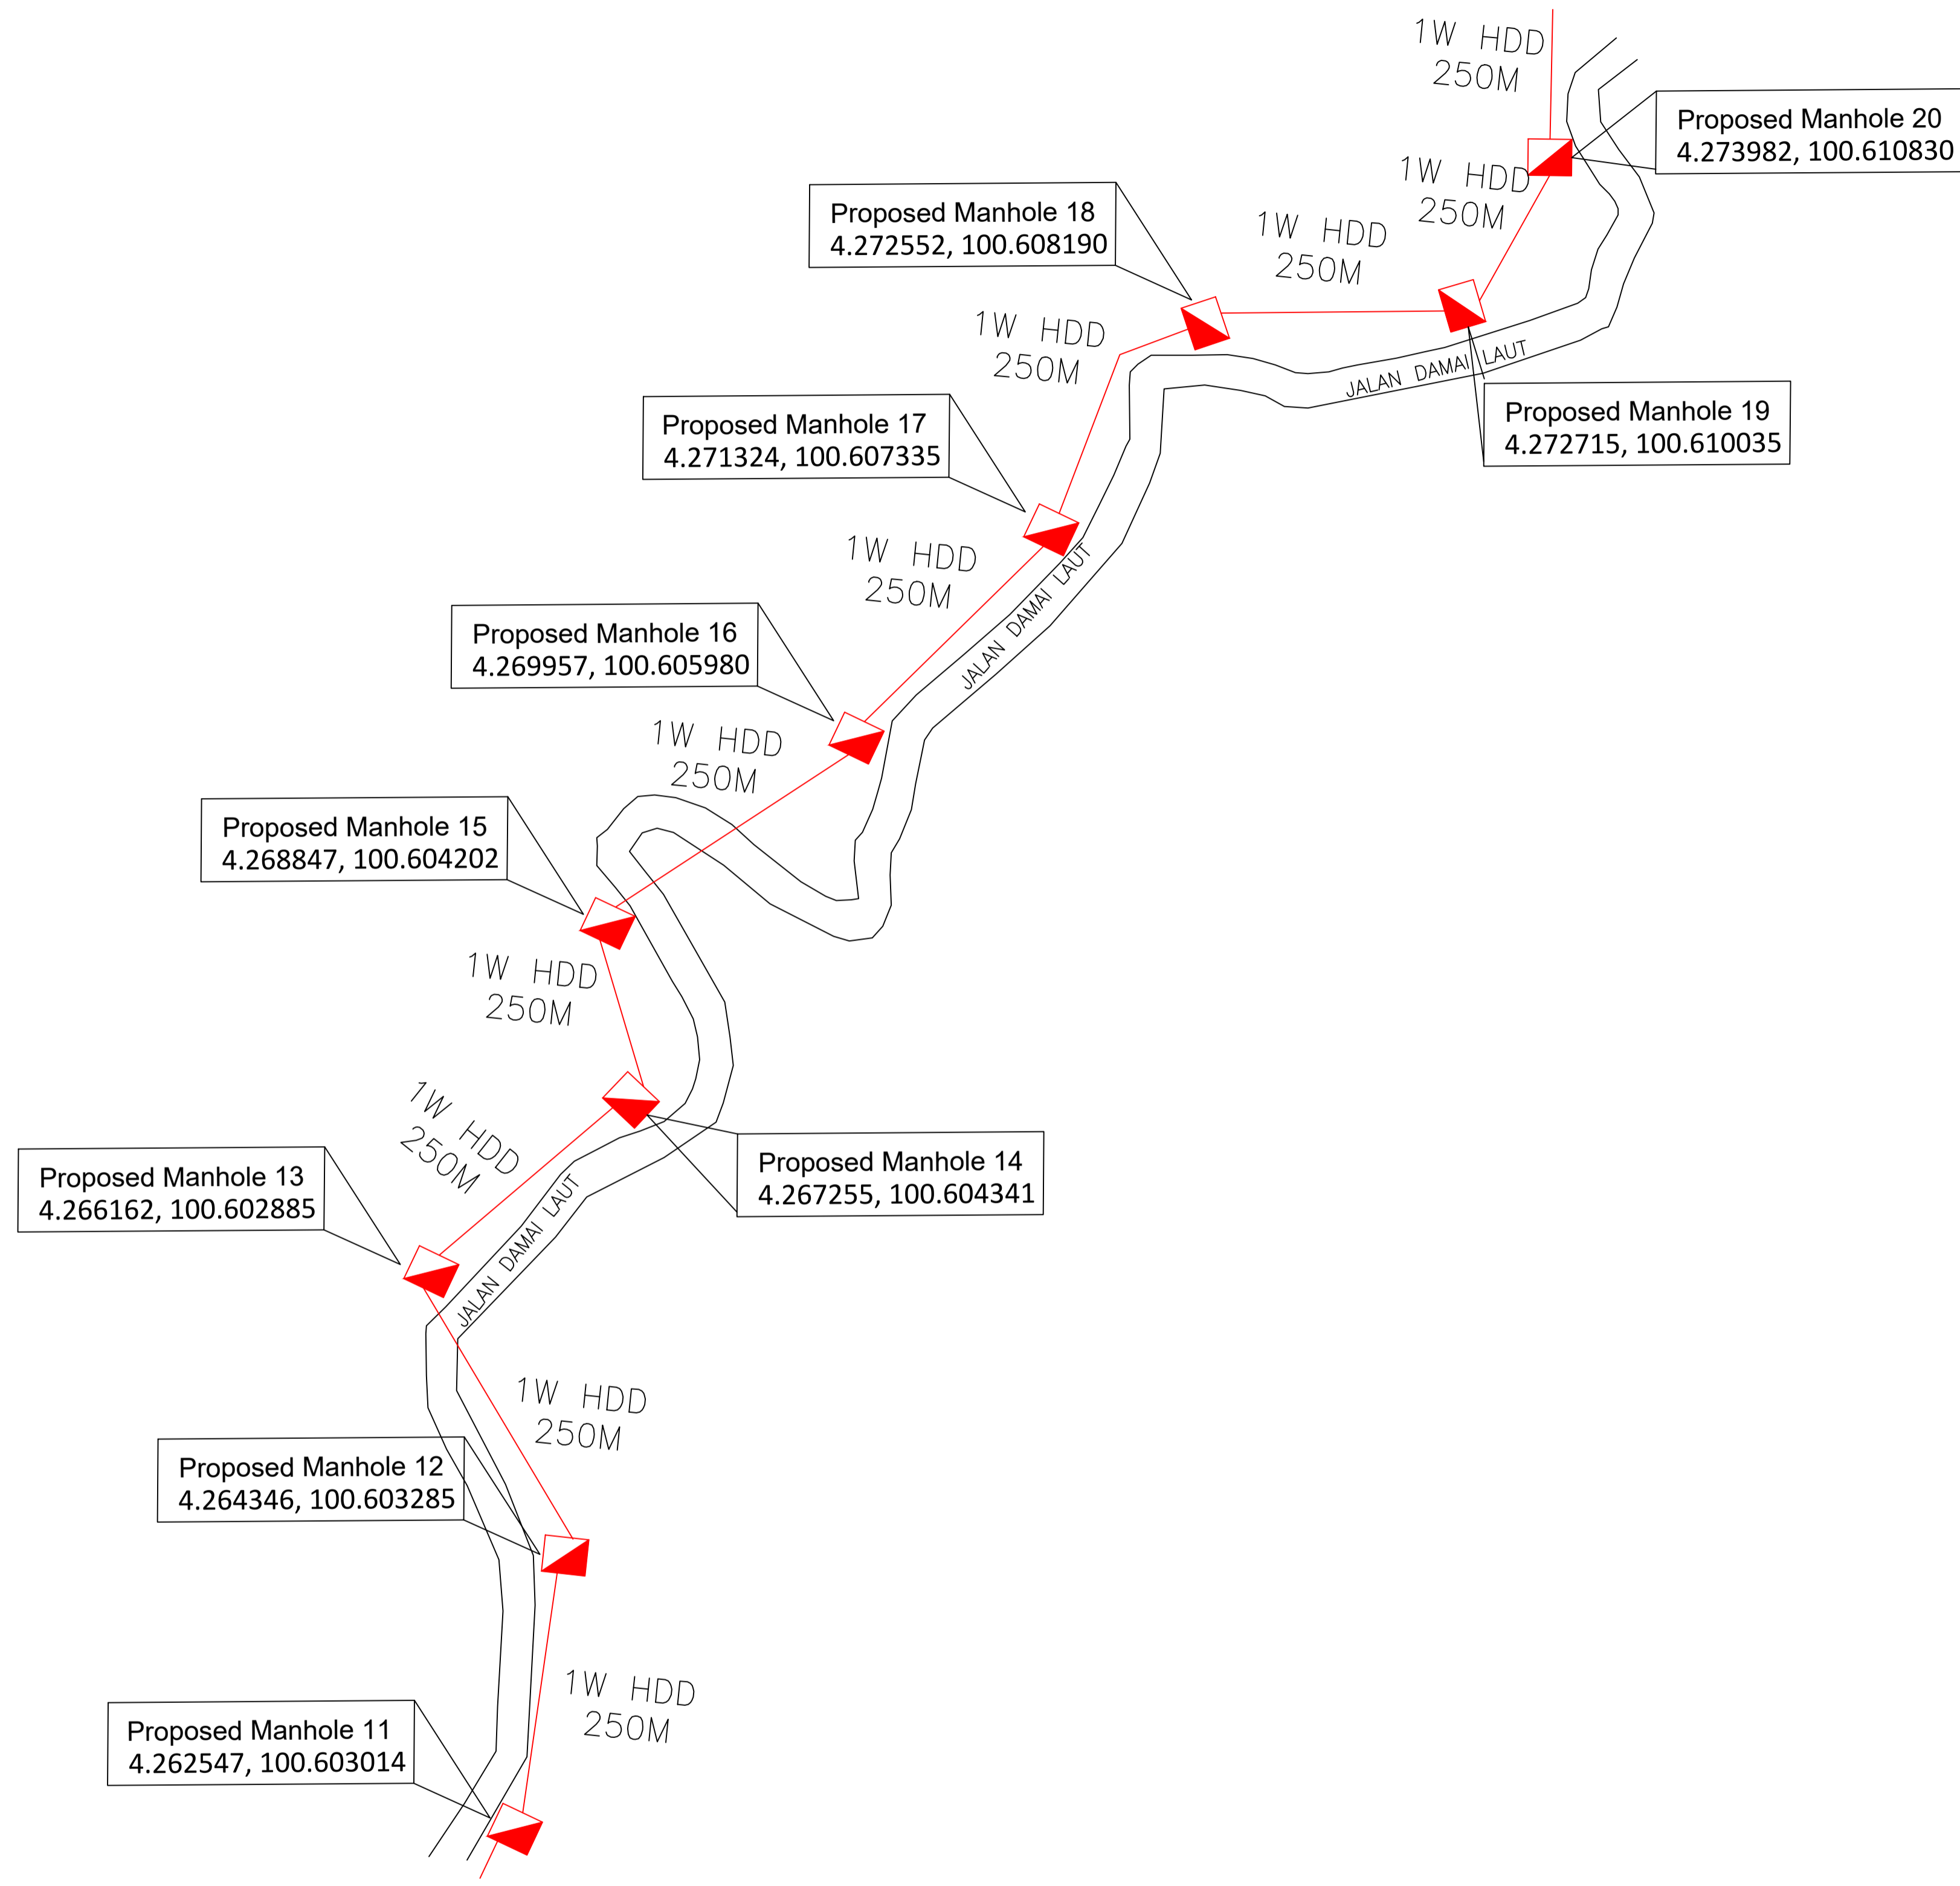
1W HDD
250M

Proposed Manhole 20
4.273982, 100.610830

1W HDD
250M

Proposed Manhole 18
4.272552, 100.608190

1W HDD
250M

1W HDD
250M

JALAN DAMAI LAUT

Proposed Manhole 17
4.271324, 100.607335

Proposed Manhole 19
4.272715, 100.610035

1W HDD
250M

JALAN DAMAI LAUT

Proposed Manhole 16
4.269957, 100.605980

1W HDD
250M

Proposed Manhole 15
4.268847, 100.604202

1W HDD
250M

1W HDD
250M

Proposed Manhole 14
4.267255, 100.604341

Proposed Manhole 13
4.266162, 100.602885

JALAN DAMAI LAUT

1W HDD
250M

Proposed Manhole 12
4.264346, 100.603285

1W HDD
250M

Proposed Manhole 11
4.262547, 100.603014